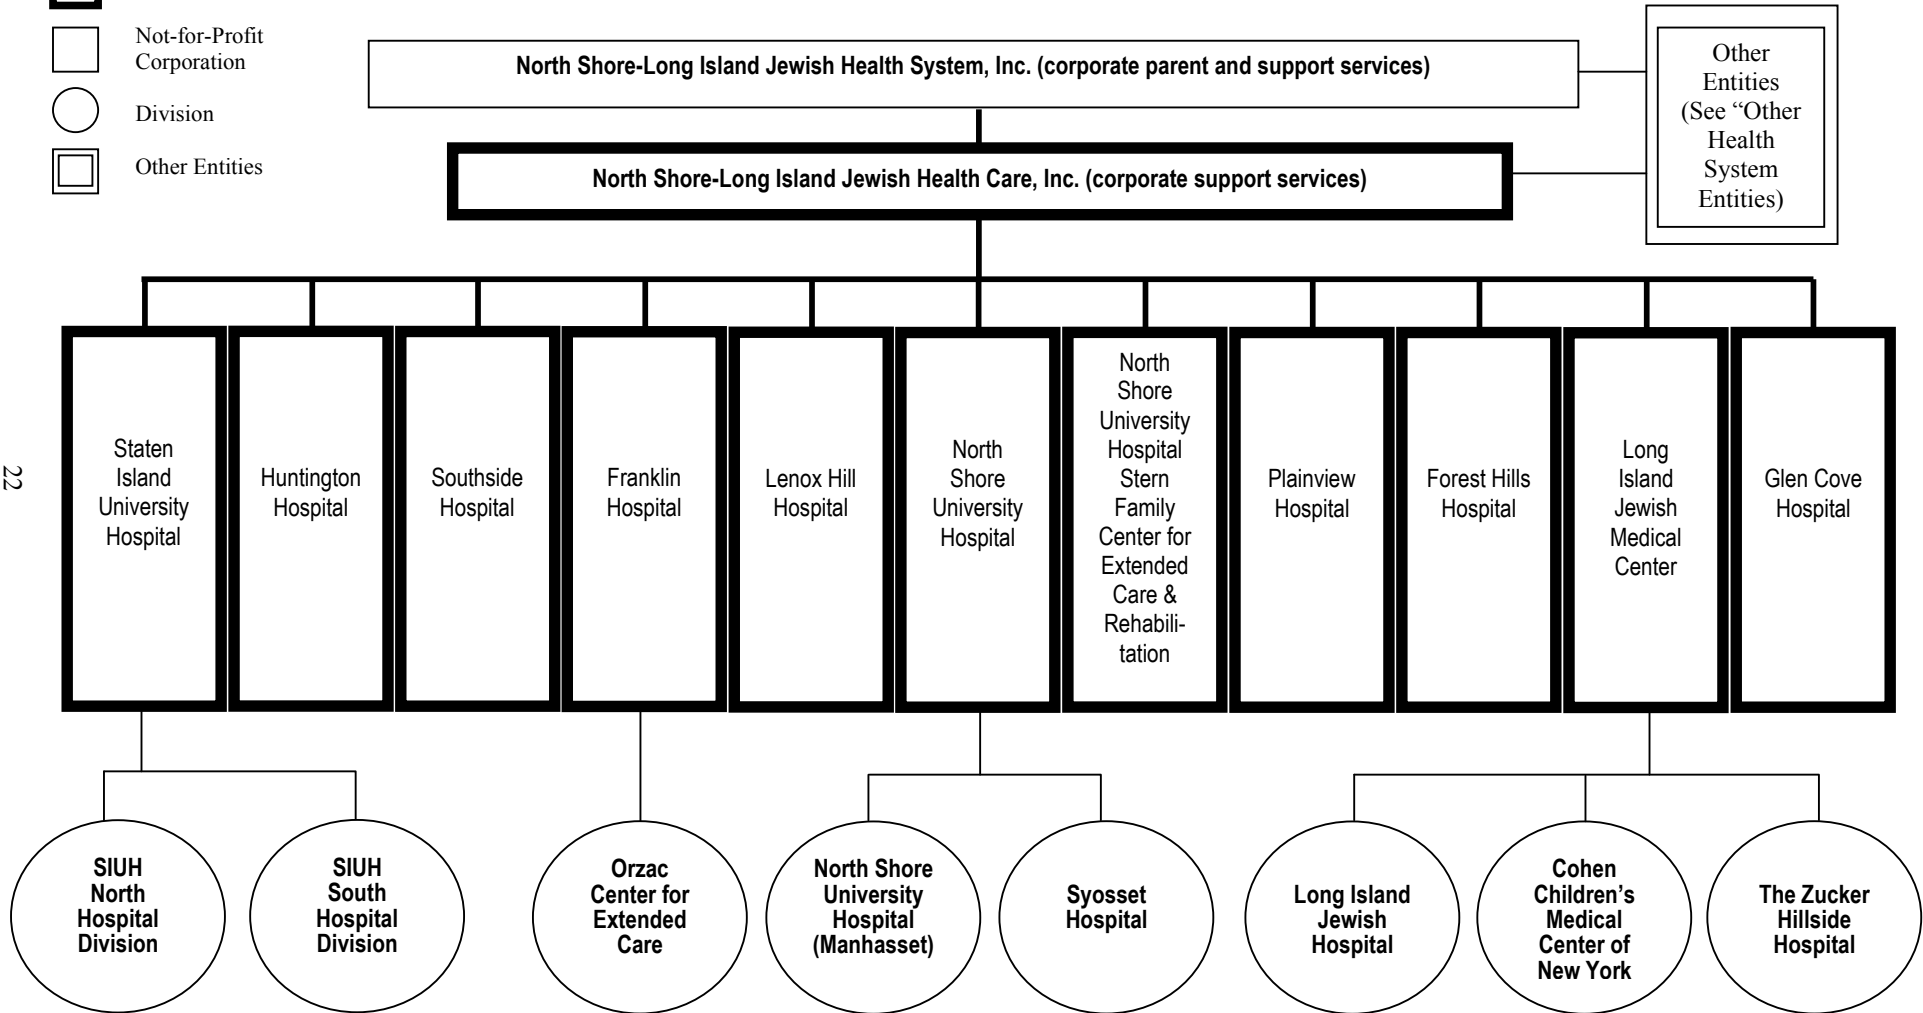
Not-for-Profit Corporation

Division

Other Entities

North Shore-Long Island Jewish Health System, Inc. (corporate parent and support services)

Other Entities (See "Other Health System Entities)

North Shore-Long Island Jewish Health Care, Inc. (corporate support services)

22

Staten Island University Hospital

Huntington Hospital

Southside Hospital

Franklin Hospital

Lenox Hill Hospital

North Shore University Hospital

North Shore University Hospital Stern Family Center for Extended Care & Rehabilitation

Plainview Hospital

Forest Hills Hospital

Long Island Jewish Medical Center

Glen Cove Hospital

SIUH North Hospital Division

SIUH South Hospital Division

Orzac Center for Extended Care

North Shore University Hospital (Manhasset)

Syosset Hospital

Long Island Jewish Hospital

Cohen Children's Medical Center of New York

The Zucker Hillside Hospital